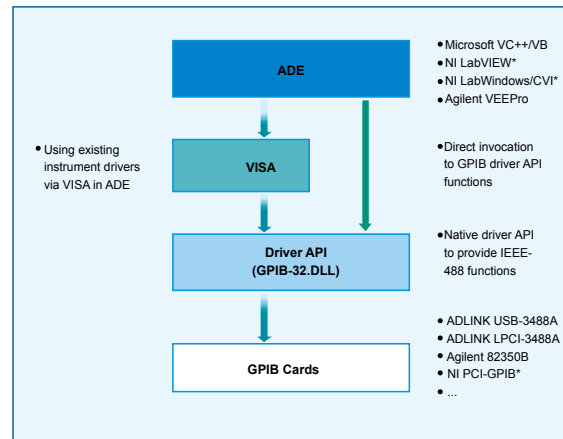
ADE

• Microsoft VC++/VB
• NI LabVIEW*
• NI LabWindows/CVI*
• Agilent VEEPro

• Using existing instrument drivers via VISA in ADE

VISA

• Direct invocation to GPIB driver API functions

Driver API
(GPIB-32.DLL)

• Native driver API to provide IEEE-488 functions

GPIB Cards

• ADLINK USB-3488A
• ADLINK LPCI-3488A
• Agilent 82350B
• NI PCI-GPIB*
• ...